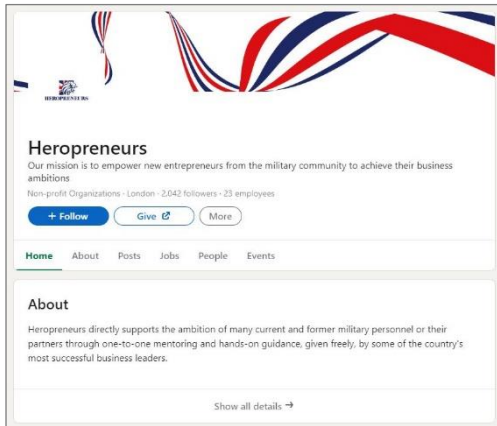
HEROPRENEURS

Heropreneurs

Our mission is to empower new entrepreneurs from the military community to achieve their business ambitions

Non-profit Organizations · London · 2,042 followers · 23 employees

+ Follow

Give

More

Home About Posts Jobs People Events

About

Heropreneurs directly supports the ambition of many current and former military personnel or their partners through one-to-one mentoring and hands-on guidance, given freely, by some of the country's most successful business leaders.

Show all details →